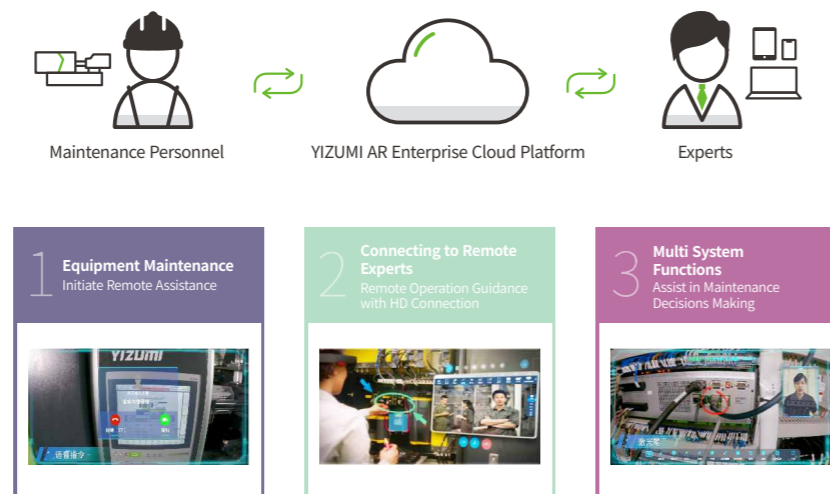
Maintenance Personnel

YIZUMI AR Enterprise Cloud Platform

Experts

1 Equipment Maintenance
Initiate Remote Assistance

YIZUMI

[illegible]

2 Connecting to Remote Experts
Remote Operation Guidance with HD Connection

3 Multi System Functions
Assist in Maintenance Decisions Making

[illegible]